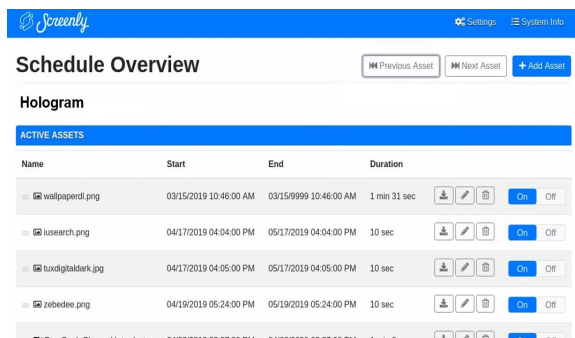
Screenly

Settings System Info

Schedule Overview

Previous Asset Next Asset + Add Asset

Hologram

ACTIVE ASSETS

| Name | Start | End | Duration | | |
|---|---|---|---|---|---|
| wallpaperdl.png | 03/15/2019 10:46:00 AM | 03/15/9999 10:46:00 AM | 1 min 31 sec | | On Off |
| iusearch.png | 04/17/2019 04:04:00 PM | 05/17/2019 04:04:00 PM | 10 sec | | On Off |
| tuxdigitaldark.jpg | 04/17/2019 04:05:00 PM | 05/17/2019 04:05:00 PM | 10 sec | | On Off |
| zebedee.png | 04/19/2019 05:24:00 PM | 05/19/2019 05:24:00 PM | 10 sec | | On Off |
| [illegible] | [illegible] | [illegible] | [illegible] | | |